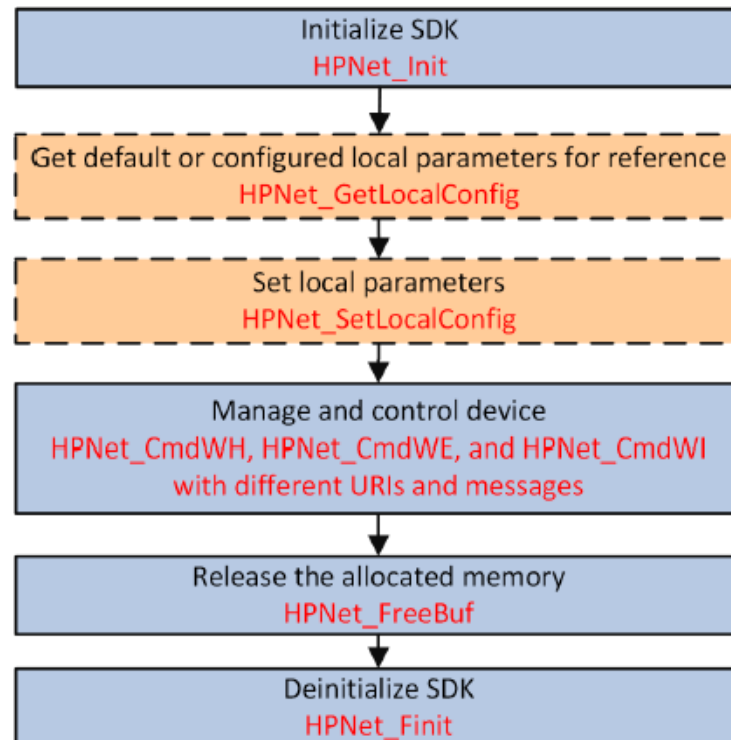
Initialize SDK
HPNet_Init

Get default or configured local parameters for reference
HPNet_GetLocalConfig

Set local parameters
HPNet_SetLocalConfig

Manage and control device
HPNet_CmdWH, HPNet_CmdWE, and HPNet_CmdWI with different URIs and messages

Release the allocated memory
HPNet_FreeBuf

Deinitialize SDK
HPNet_Finit